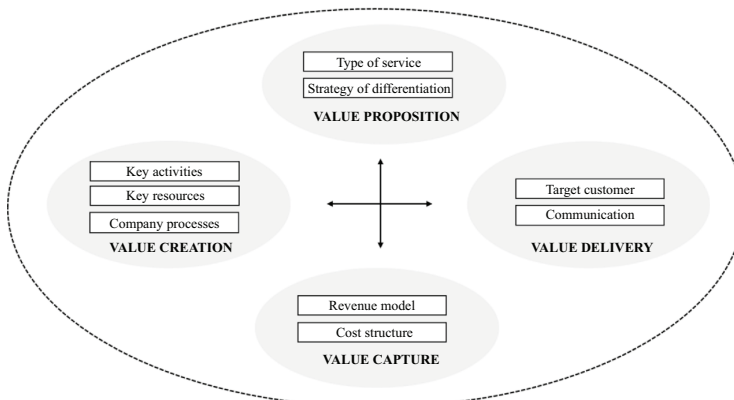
Type of service

Strategy of differentiation

VALUE PROPOSITION

Key activities

Key resources

Company processes

VALUE CREATION

Target customer

Communication

VALUE DELIVERY

Revenue model

Cost structure

VALUE CAPTURE